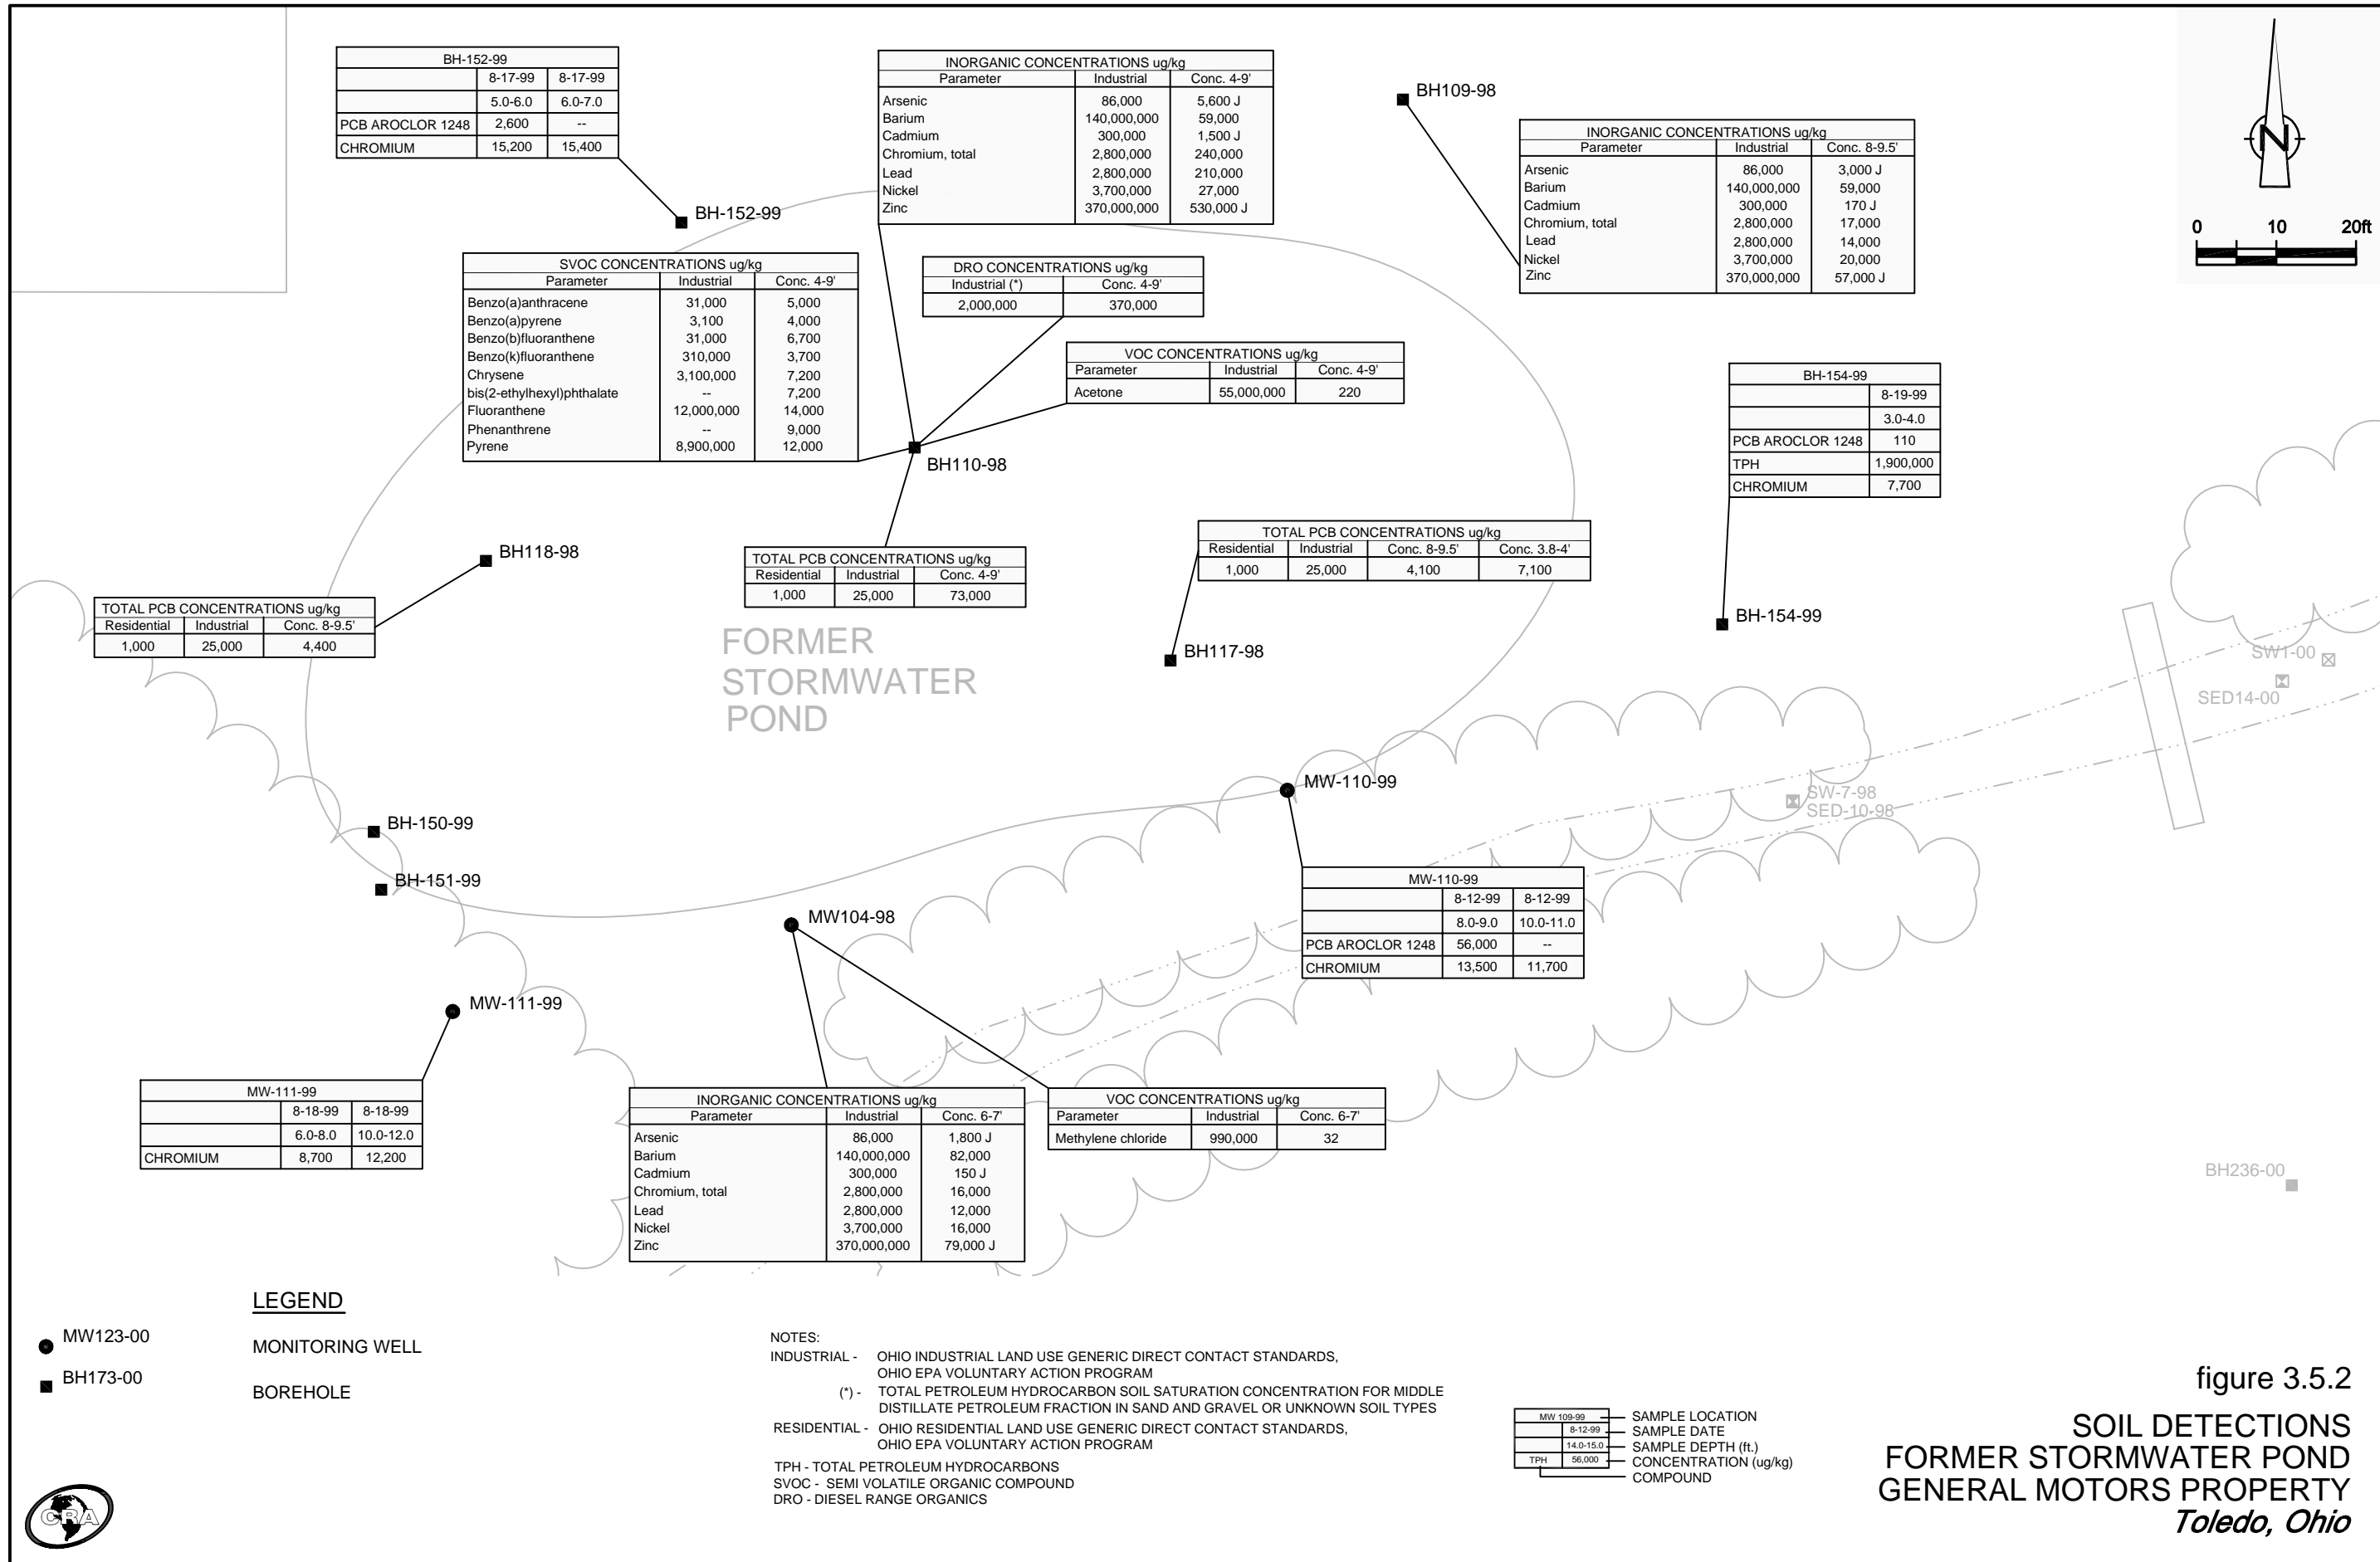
| BH-152-99 | | |
|---|---|---|
| | 8-17-99 | 8-17-99 |
| | 5.0-6.0 | 6.0-7.0 |
| PCB AROCLOR 1248 | 2,600 | -- |
| CHROMIUM | 15,200 | 15,400 |

BH-152-99

INORGANIC CONCENTRATIONS ug/kg

| Parameter | Industrial | Conc. 4-9' |
|---|---|---|
| Arsenic | 86,000 | 5,600 J |
| Barium | 140,000,000 | 59,000 |
| Cadmium | 300,000 | 1,500 J |
| Chromium, total | 2,800,000 | 240,000 |
| Lead | 2,800,000 | 210,000 |
| Nickel | 3,700,000 | 27,000 |
| Zinc | 370,000,000 | 530,000 J |

BH109-98

INORGANIC CONCENTRATIONS ug/kg

| Parameter | Industrial | Conc. 8-9.5' |
|---|---|---|
| Arsenic | 86,000 | 3,000 J |
| Barium | 140,000,000 | 59,000 |
| Cadmium | 300,000 | 170 J |
| Chromium, total | 2,800,000 | 17,000 |
| Lead | 2,800,000 | 14,000 |
| Nickel | 3,700,000 | 20,000 |
| Zinc | 370,000,000 | 57,000 J |

N

0 10 20ft

SVOC CONCENTRATIONS ug/kg

| Parameter | Industrial | Conc. 4-9' |
|---|---|---|
| Benzo(a)anthracene | 31,000 | 5,000 |
| Benzo(a)pyrene | 3,100 | 4,000 |
| Benzo(b)fluoranthene | 31,000 | 6,700 |
| Benzo(k)fluoranthene | 310,000 | 3,700 |
| Chrysene | 3,100,000 | 7,200 |
| bis(2-ethylhexyl)phthalate | -- | 7,200 |
| Fluoranthene | 12,000,000 | 14,000 |
| Phenanthrene | -- | 9,000 |
| Pyrene | 8,900,000 | 12,000 |

DRO CONCENTRATIONS ug/kg

| Industrial (*) | Conc. 4-9' |
|---|---|
| 2,000,000 | 370,000 |

VOC CONCENTRATIONS ug/kg

| Parameter | Industrial | Conc. 4-9' |
|---|---|---|
| Acetone | 55,000,000 | 220 |

| BH-154-99 | |
|---|---|
| | 8-19-99 |
| | 3.0-4.0 |
| PCB AROCLOR 1248 | 110 |
| TPH | 1,900,000 |
| CHROMIUM | 7,700 |

BH110-98

TOTAL PCB CONCENTRATIONS ug/kg

| Residential | Industrial | Conc. 8-9.5' | Conc. 3.8-4' |
|---|---|---|---|
| 1,000 | 25,000 | 4,100 | 7,100 |

BH118-98

TOTAL PCB CONCENTRATIONS ug/kg

| Residential | Industrial | Conc. 4-9' |
|---|---|---|
| 1,000 | 25,000 | 73,000 |

TOTAL PCB CONCENTRATIONS ug/kg

| Residential | Industrial | Conc. 8-9.5' |
|---|---|---|
| 1,000 | 25,000 | 4,400 |

BH-154-99

FORMER STORMWATER POND

BH117-98

SW1-00
SED14-00

MW-110-99

SW-7-98
SED-10-98

BH-150-99

BH-151-99

| MW-110-99 | | |
|---|---|---|
| | 8-12-99 | 8-12-99 |
| | 8.0-9.0 | 10.0-11.0 |
| PCB AROCLOR 1248 | 56,000 | -- |
| CHROMIUM | 13,500 | 11,700 |

MW104-98

MW-111-99

| MW-111-99 | | |
|---|---|---|
| | 8-18-99 | 8-18-99 |
| | 6.0-8.0 | 10.0-12.0 |
| CHROMIUM | 8,700 | 12,200 |

INORGANIC CONCENTRATIONS ug/kg

| Parameter | Industrial | Conc. 6-7' |
|---|---|---|
| Arsenic | 86,000 | 1,800 J |
| Barium | 140,000,000 | 82,000 |
| Cadmium | 300,000 | 150 J |
| Chromium, total | 2,800,000 | 16,000 |
| Lead | 2,800,000 | 12,000 |
| Nickel | 3,700,000 | 16,000 |
| Zinc | 370,000,000 | 79,000 J |

VOC CONCENTRATIONS ug/kg

| Parameter | Industrial | Conc. 6-7' |
|---|---|---|
| Methylene chloride | 990,000 | 32 |

BH236-00

LEGEND

MW123-00 MONITORING WELL

BH173-00 BOREHOLE

NOTES:
INDUSTRIAL - OHIO INDUSTRIAL LAND USE GENERIC DIRECT CONTACT STANDARDS, OHIO EPA VOLUNTARY ACTION PROGRAM
(*) - TOTAL PETROLEUM HYDROCARBON SOIL SATURATION CONCENTRATION FOR MIDDLE DISTILLATE PETROLEUM FRACTION IN SAND AND GRAVEL OR UNKNOWN SOIL TYPES
RESIDENTIAL - OHIO RESIDENTIAL LAND USE GENERIC DIRECT CONTACT STANDARDS, OHIO EPA VOLUNTARY ACTION PROGRAM

TPH - TOTAL PETROLEUM HYDROCARBONS
SVOC - SEMI VOLATILE ORGANIC COMPOUND
DRO - DIESEL RANGE ORGANICS

MW 109-99 SAMPLE LOCATION
8-12-99 SAMPLE DATE
14.0-15.0 SAMPLE DEPTH (ft.)
TPH 56,000 CONCENTRATION (ug/kg)
COMPOUND

figure 3.5.2

SOIL DETECTIONS
FORMER STORMWATER POND
GENERAL MOTORS PROPERTY
Toledo, Ohio

CRA